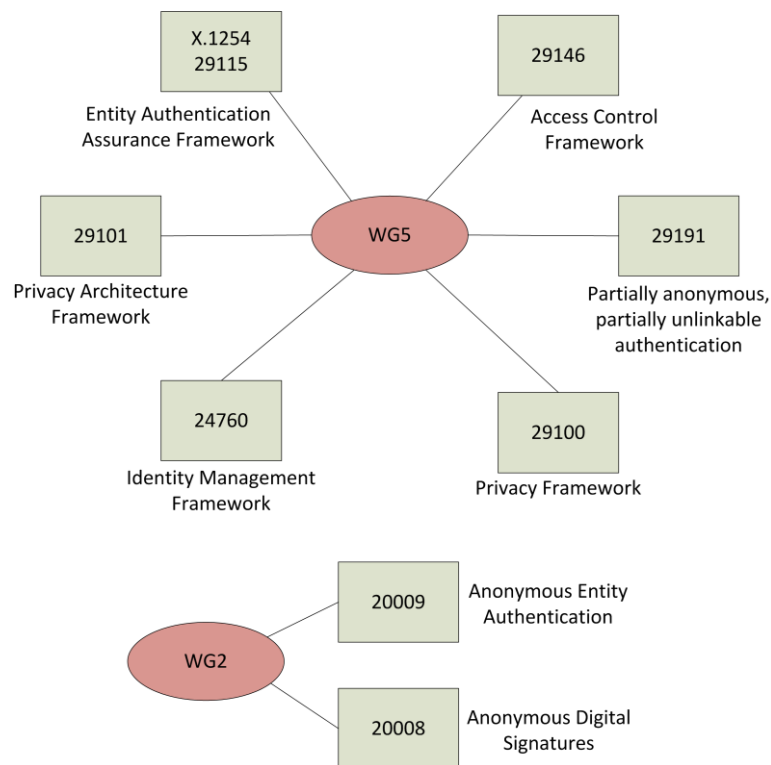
X.1254
29115

Entity Authentication Assurance Framework

29146

Access Control Framework

29101

Privacy Architecture Framework

WG5

29191

Partially anonymous, partially unlinkable authentication

24760

Identity Management Framework

29100

Privacy Framework

20009

Anonymous Entity Authentication

WG2

20008

Anonymous Digital Signatures